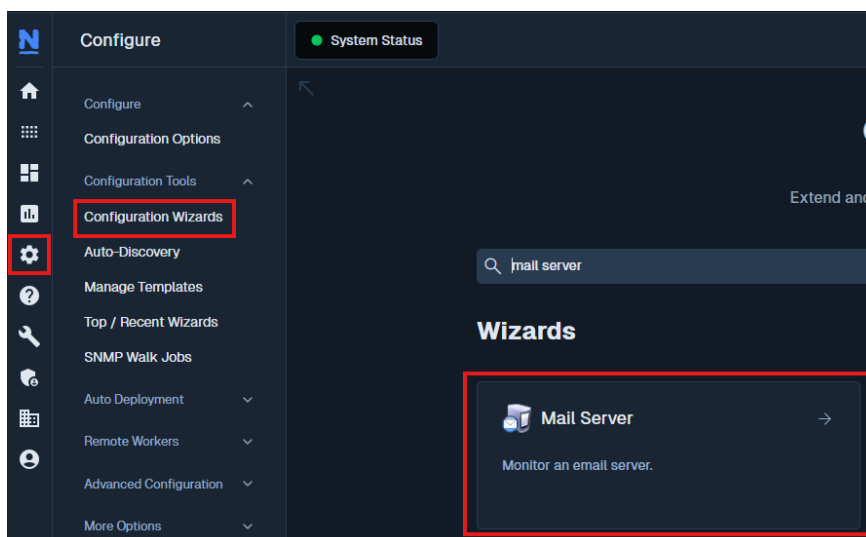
N

Configure

System Status

Configure

Configuration Options

Configuration Tools

Configuration Wizards

Auto-Discovery

Manage Templates

Top / Recent Wizards

SNMP Walk Jobs

Auto Deployment

Remote Workers

Advanced Configuration

More Options

Extend an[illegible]

mail server

Wizards

Mail Server

Monitor an email server.